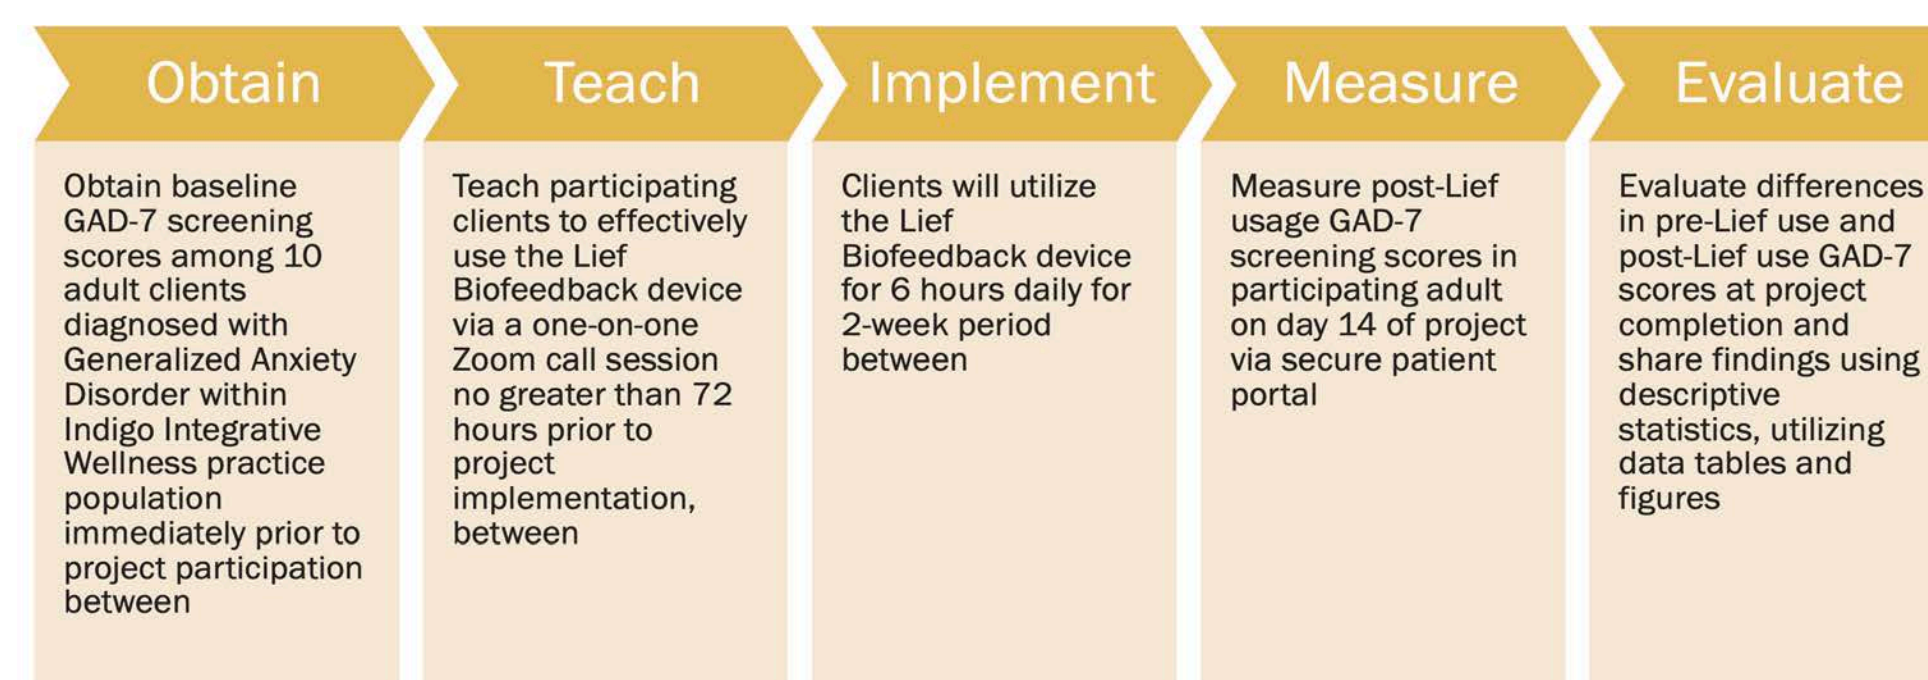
Obtain

Obtain baseline GAD-7 screening scores among 10 adult clients diagnosed with Generalized Anxiety Disorder within Indigo Integrative Wellness practice population immediately prior to project participation between

Teach

Teach participating clients to effectively use the Lief Biofeedback device via a one-on-one Zoom call session no greater than 72 hours prior to project implementation, between

Implement

Clients will utilize the Lief Biofeedback device for 6 hours daily for 2-week period between

Measure

Measure post-Lief usage GAD-7 screening scores in participating adult on day 14 of project via secure patient portal

Evaluate

Evaluate differences in pre-Lief use and post-Lief use GAD-7 scores at project completion and share findings using descriptive statistics, utilizing data tables and figures